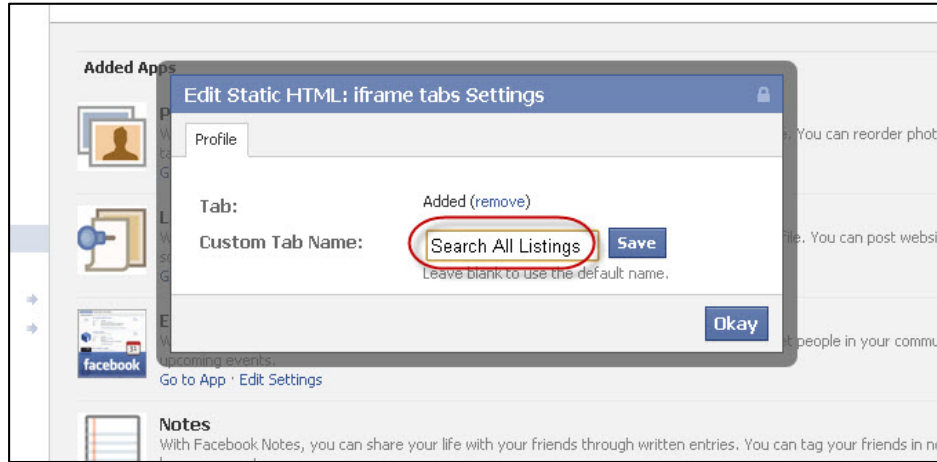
Added Apps

Edit Static HTML: iframe tabs Settings

Profile

Tab: Added (remove)

Custom Tab Name: Search All Listings Save

Leave blank to use the default name.

Okay

P

W

ta

G

. You can reorder phot

L

W

s

G

ile. You can post websi

E

W

t people in your commu

facebook

upcoming events.

Go to App · Edit Settings

Notes

With Facebook Notes, you can share your life with your friends through written entries. You can tag your friends in no